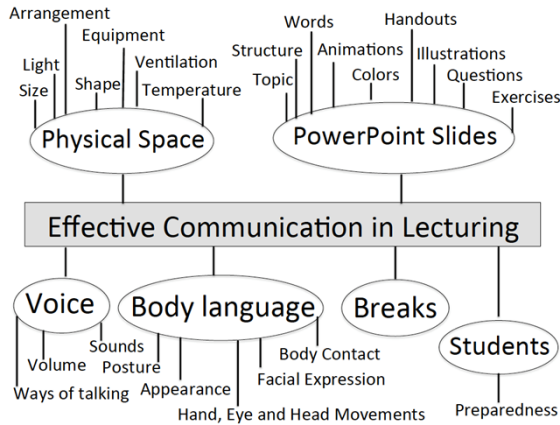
Arrangement
Equipment
Light
Ventilation
Shape
Size
Temperature
Physical Space

Words
Handouts
Structure
Animations
Illustrations
Topic
Colors
Questions
Exercises
PowerPoint Slides

Effective Communication in Lecturing

Voice
Sounds
Volume
Ways of talking

Body language
Posture
Appearance
Body Contact
Facial Expression
Hand, Eye and Head Movements

Breaks

Students
Preparedness